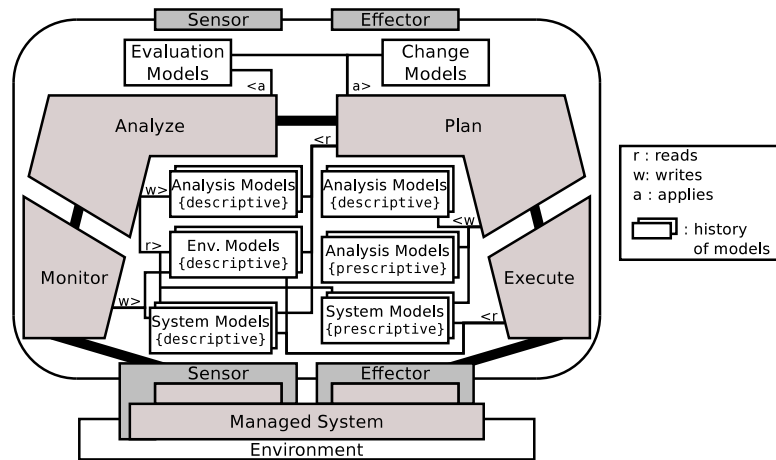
Sensor
Effector
Evaluation Models
Change Models
<a
a>
Analyze
Plan
<r
w>
Analysis Models {descriptive}
Analysis Models {descriptive}
<w
r>
Env. Models {descriptive}
Analysis Models {prescriptive}
Monitor
Execute
w>
System Models {descriptive}
System Models {prescriptive}
<r
Sensor
Effector
Managed System
Environment

r : reads
w: writes
a : applies
: history of models